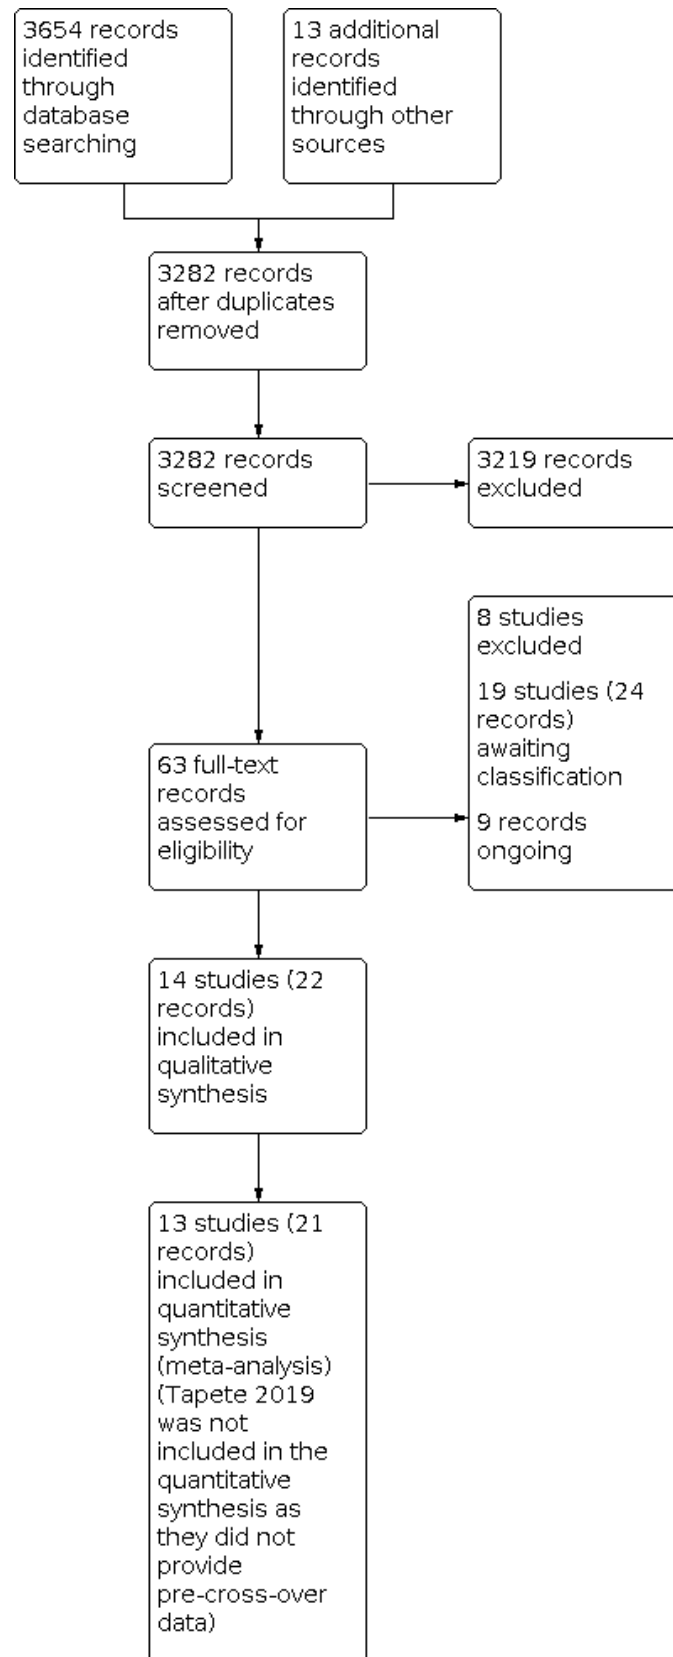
3654 records identified through database searching

13 additional records identified through other sources

3282 records after duplicates removed

3282 records screened

3219 records excluded

8 studies excluded

19 studies (24 records) awaiting classification

9 records ongoing

63 full-text records assessed for eligibility

14 studies (22 records) included in qualitative synthesis

13 studies (21 records) included in quantitative synthesis (meta-analysis) (Tapete 2019 was not included in the quantitative synthesis as they did not provide pre-cross-over data)